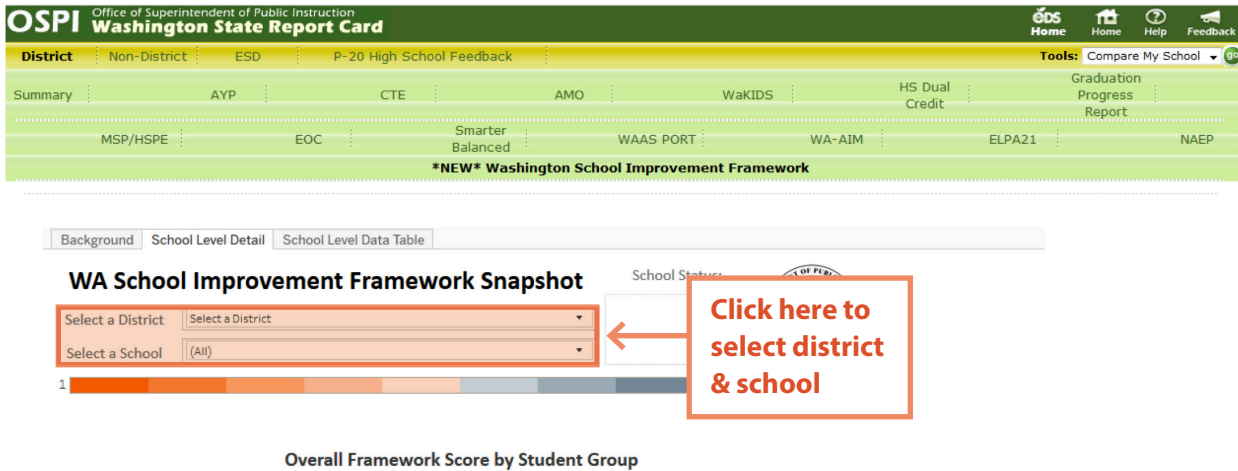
OSPI Office of Superintendent of Public Instruction Washington State Report Card

EDS Home Home Help Feedback

District Non-District ESD P-20 High School Feedback

Tools: Compare My School go

Summary AYP CTE AMO WaKIDS HS Dual Credit Graduation Progress Report

MSP/HSPE EOC Smarter Balanced WAAS PORT WA-AIM ELPA21 NAEP

*NEW* Washington School Improvement Framework

Background School Level Detail School Level Data Table

WA School Improvement Framework Snapshot

School Status:

Select a District Select a District

Select a School (All)

Click here to select district & school

1

Overall Framework Score by Student Group